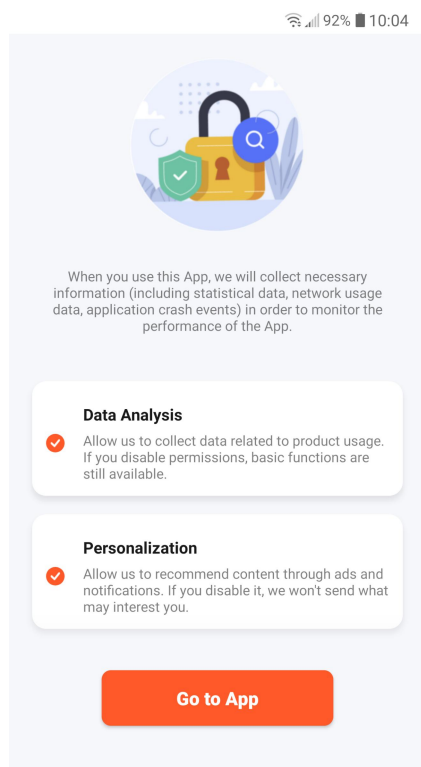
92% 10:04

When you use this App, we will collect necessary information (including statistical data, network usage data, application crash events) in order to monitor the performance of the App.

Data Analysis

Allow us to collect data related to product usage. If you disable permissions, basic functions are still available.

Personalization

Allow us to recommend content through ads and notifications. If you disable it, we won't send what may interest you.

Go to App